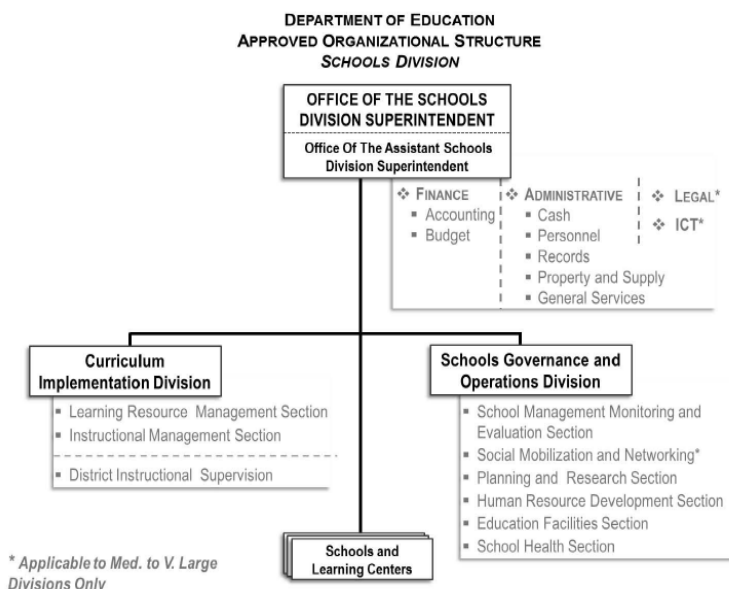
DEPARTMENT OF EDUCATION
APPROVED ORGANIZATIONAL STRUCTURE
SCHOOLS DIVISION

OFFICE OF THE SCHOOLS DIVISION SUPERINTENDENT

Office Of The Assistant Schools Division Superintendent

❖ FINANCE
▪ Accounting
▪ Budget

❖ ADMINISTRATIVE
▪ Cash
▪ Personnel
▪ Records
▪ Property and Supply
▪ General Services

❖ LEGAL*
❖ ICT*

Curriculum Implementation Division
▪ Learning Resource Management Section
▪ Instructional Management Section
▪ District Instructional Supervision

Schools Governance and Operations Division
▪ School Management Monitoring and Evaluation Section
▪ Social Mobilization and Networking*
▪ Planning and Research Section
▪ Human Resource Development Section
▪ Education Facilities Section
▪ School Health Section

Schools and Learning Centers

* Applicable to Med. to V. Large Divisions Only